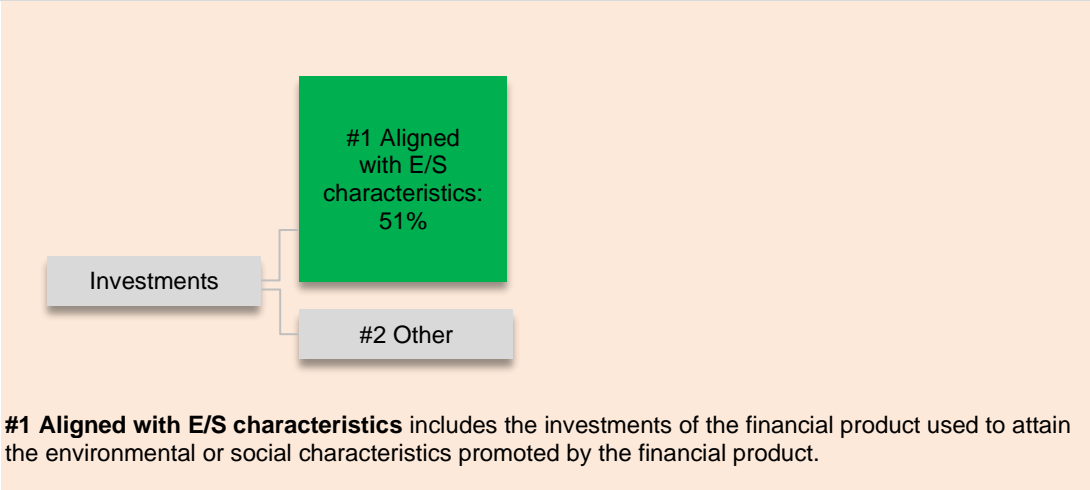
#1 Aligned with E/S characteristics: 51%

Investments

#2 Other

**#1 Aligned with E/S characteristics** includes the investments of the financial product used to attain the environmental or social characteristics promoted by the financial product.